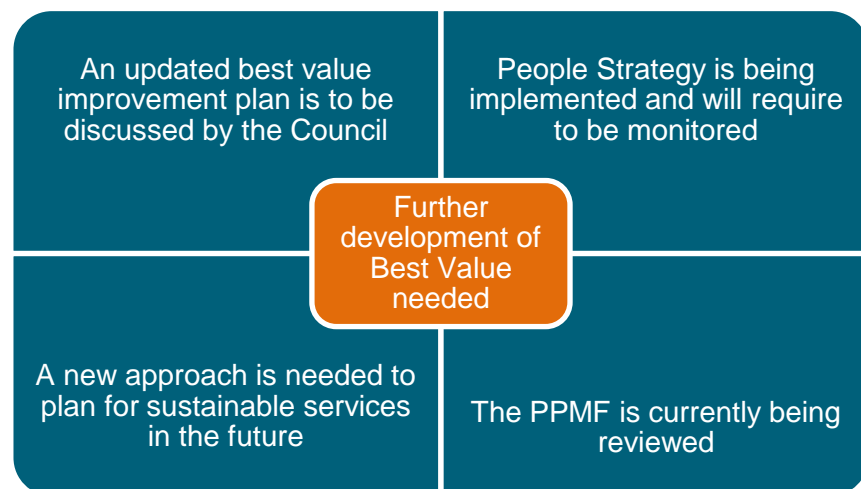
An updated best value improvement plan is to be discussed by the Council

People Strategy is being implemented and will require to be monitored

Further development of Best Value needed

A new approach is needed to plan for sustainable services in the future

The PPMF is currently being reviewed